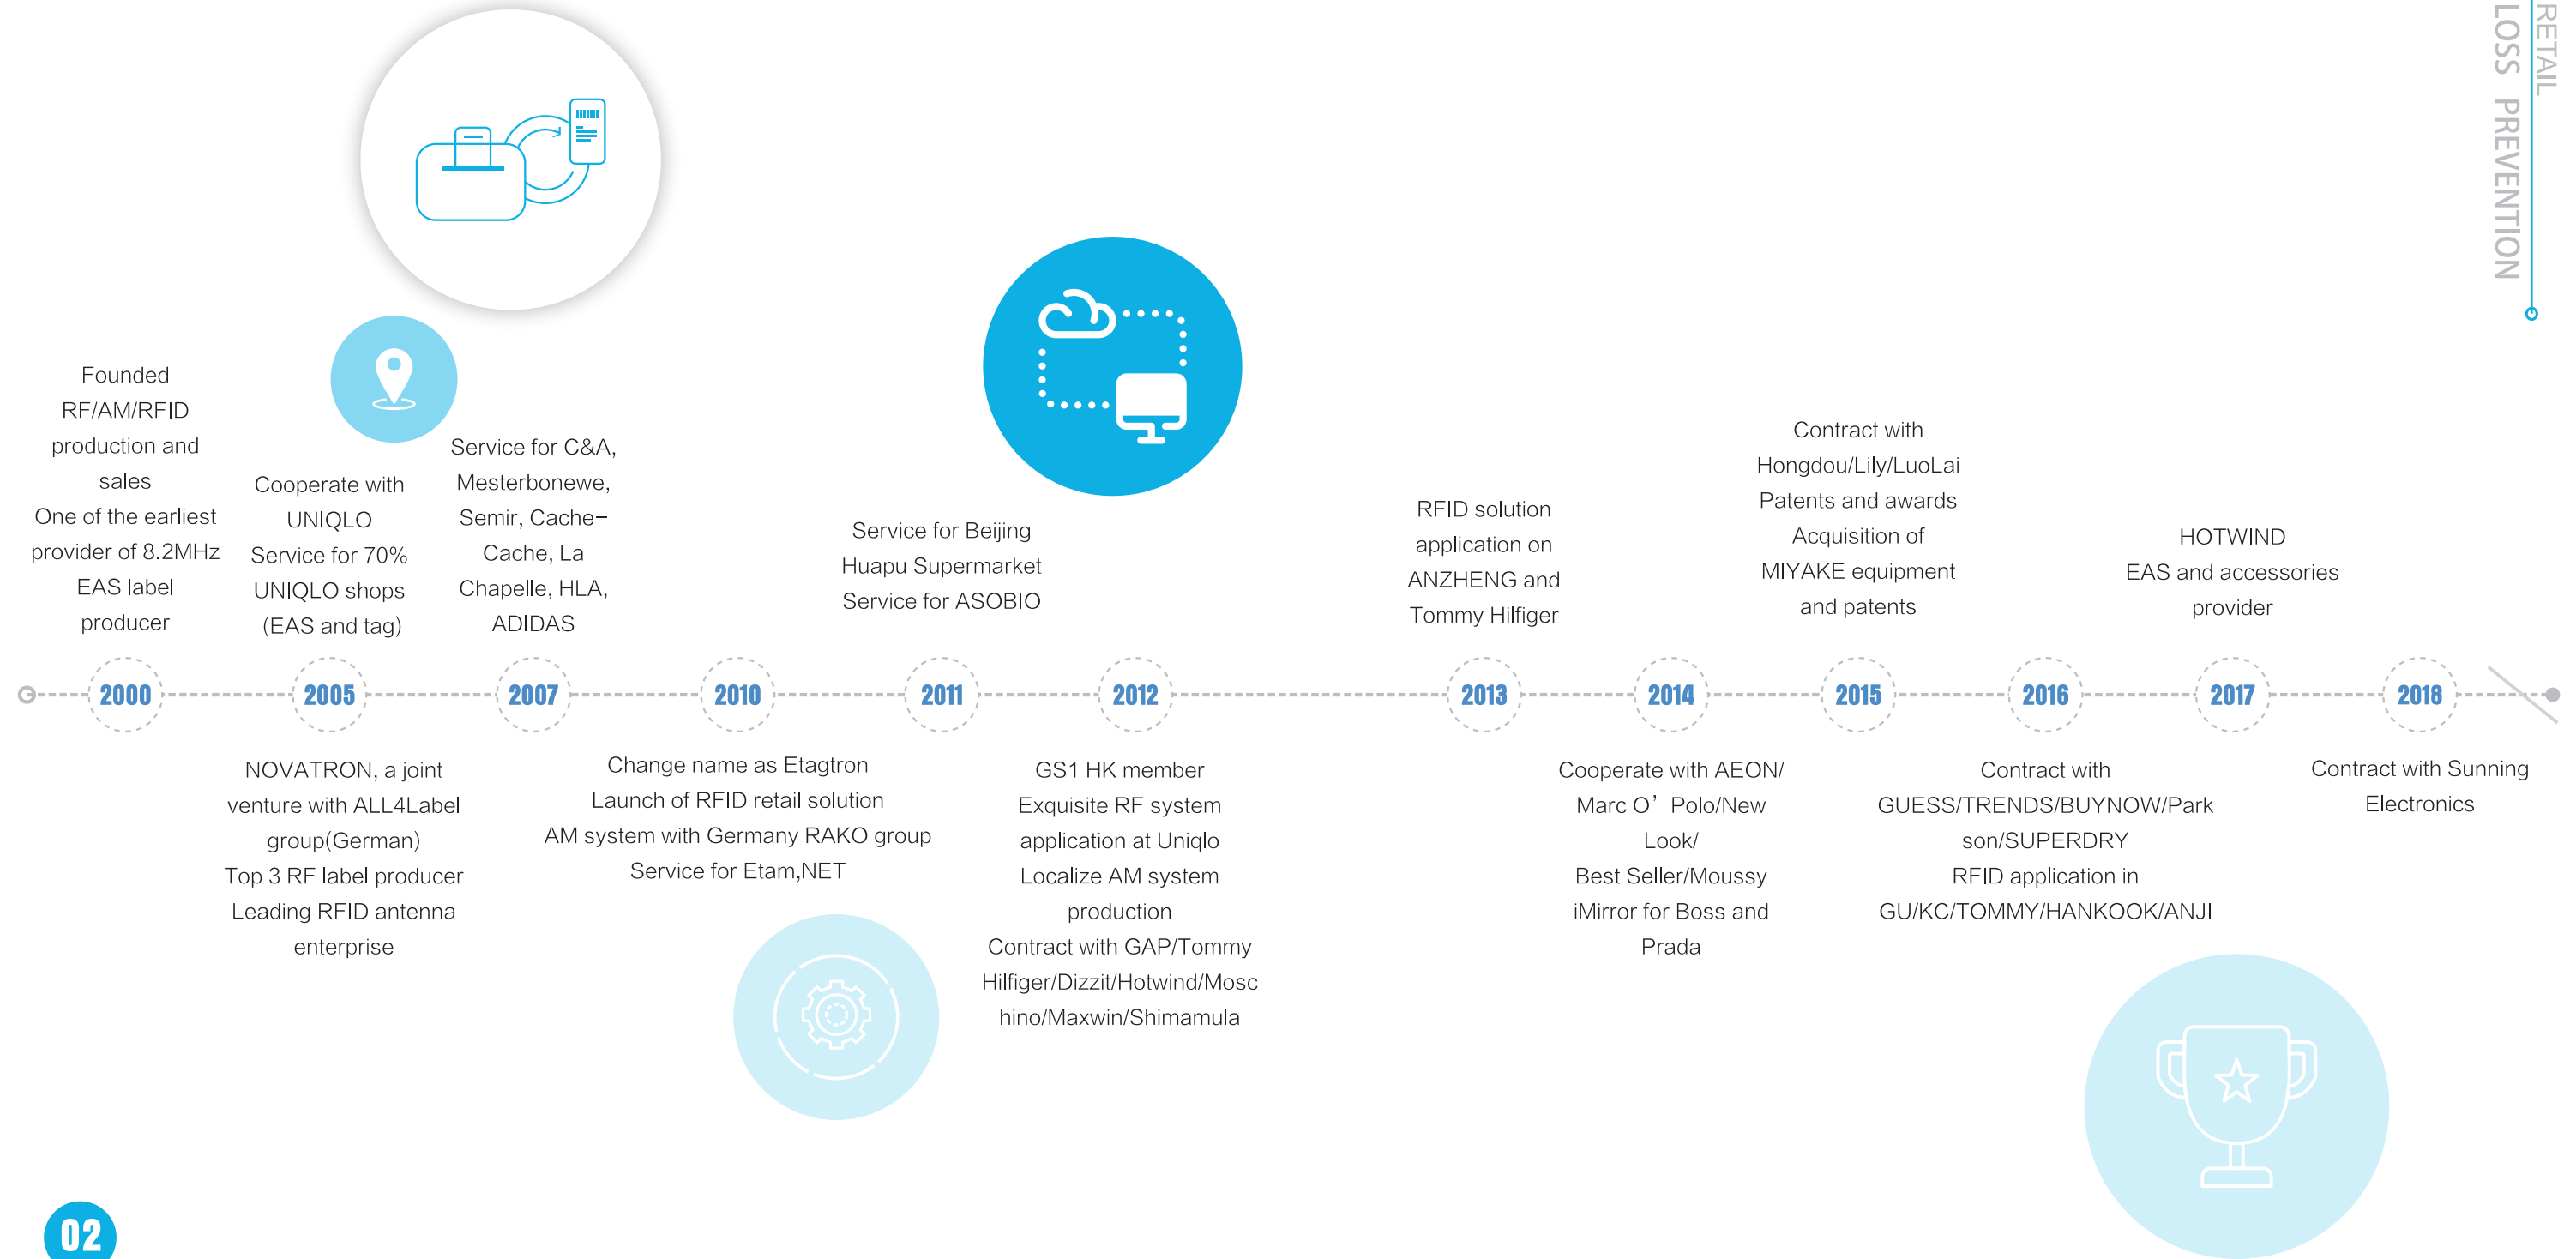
RETAIL
LOSS PREVENTION

Founded RF/AM/RFID production and sales
One of the earliest provider of 8.2MHz EAS label producer

2000

Cooperate with UNIQLO
Service for 70% UNIQLO shops (EAS and tag)

2005

NOVATRON, a joint venture with ALL4Label group(German)
Top 3 RF label producer
Leading RFID antenna enterprise

Service for C&A, Mesterbonewe, Semir, Cache-Cache, La Chapelle, HLA, ADIDAS

2007

2010

Change name as Etagtron
Launch of RFID retail solution
AM system with Germany RAKO group
Service for Etam,NET

Service for Beijing Huapu Supermarket
Service for ASOBIO

2011

2012

GS1 HK member
Exquisite RF system application at Uniqlo
Localize AM system production
Contract with GAP/Tommy Hilfiger/Dizzit/Hotwind/Moschino/Maxwin/Shimamula

RFID solution application on ANZHENG and Tommy Hilfiger

2013

2014

Cooperate with AEON/ Marc O' Polo/New Look/
Best Seller/Moussy
iMirror for Boss and Prada

Contract with Hongdou/Lily/LuoLai
Patents and awards
Acquisition of MIYAKE equipment and patents

2015

2016

Contract with GUESS/TRENDS/BUYNOW/Parkson/SUPERDRY
RFID application in GU/KC/TOMMY/HANKOOK/ANJI

HOTWIND
EAS and accessories provider

2017

2018

Contract with Sunning Electronics

02